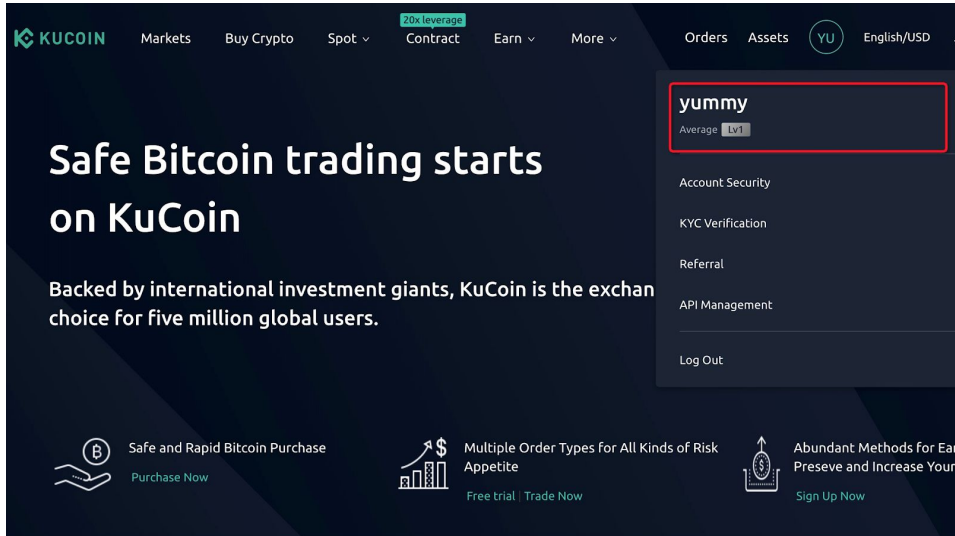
KUCOIN Markets Buy Crypto Spot Contract 20x leverage Earn More Orders Assets YU English/USD

yummy
Average Lv1

Account Security
KYC Verification
Referral
API Management
Log Out

Safe Bitcoin trading starts on KuCoin

Backed by international investment giants, KuCoin is the exchan choice for five million global users.

Safe and Rapid Bitcoin Purchase
Purchase Now

Multiple Order Types for All Kinds of Risk Appetite
Free trial | Trade Now

Abundant Methods for Ea Preseve and Increase You
Sign Up Now